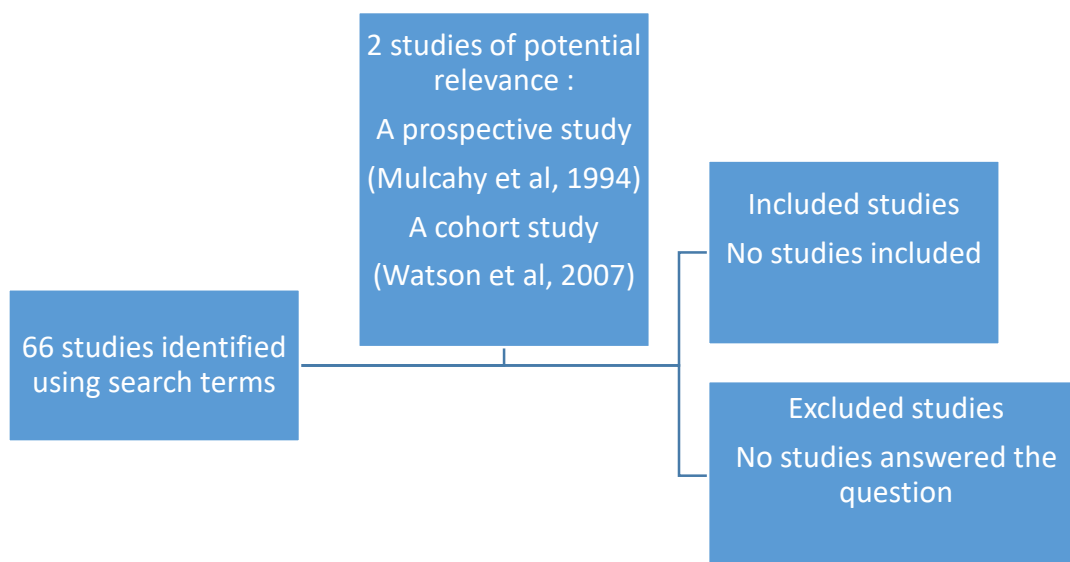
2 studies of potential relevance :

A prospective study

(Mulcahy et al, 1994)

A cohort study

(Watson et al, 2007)

66 studies identified using search terms

Included studies

No studies included

Excluded studies

No studies answered the question